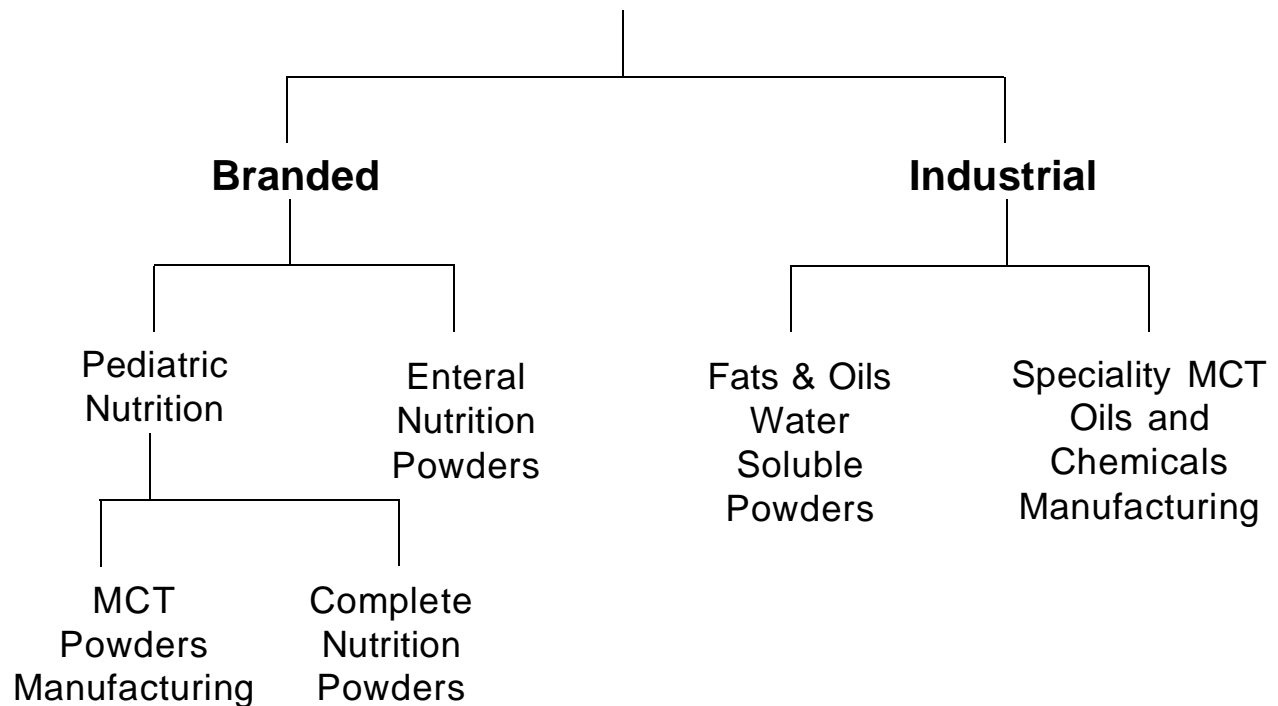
Branded

Industrial

Pediatric Nutrition

Enteral Nutrition Powders

Fats & Oils Water Soluble Powders

Speciality MCT Oils and Chemicals Manufacturing

MCT Powders Manufacturing

Complete Nutrition Powders